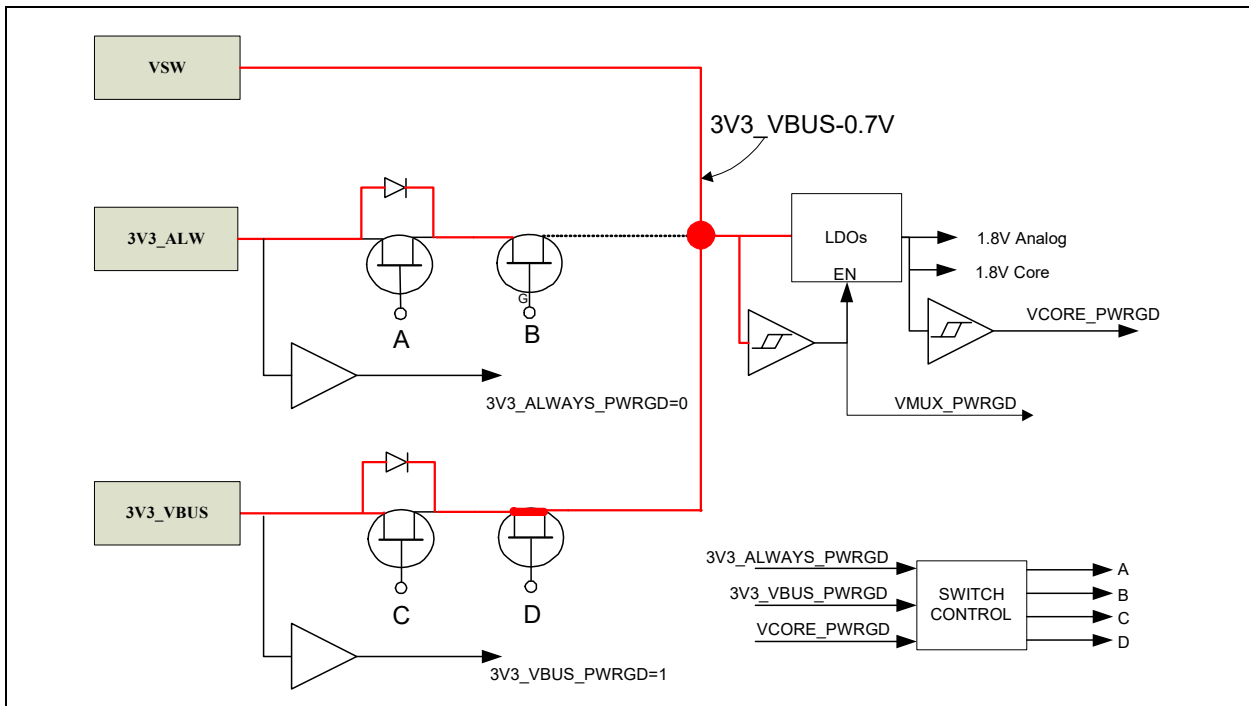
VSW

3V3_VBUS-0.7V

3V3_ALW

LDOs

EN

1.8V Analog

1.8V Core

VCORE_PWRGD

G

A

B

3V3_ALWAYS_PWRGD=0

VMUX_PWRGD

3V3_VBUS

C

D

3V3_ALWAYS_PWRGD

3V3_VBUS_PWRGD

VCORE_PWRGD

SWITCH CONTROL

A

B

C

D

3V3_VBUS_PWRGD=1